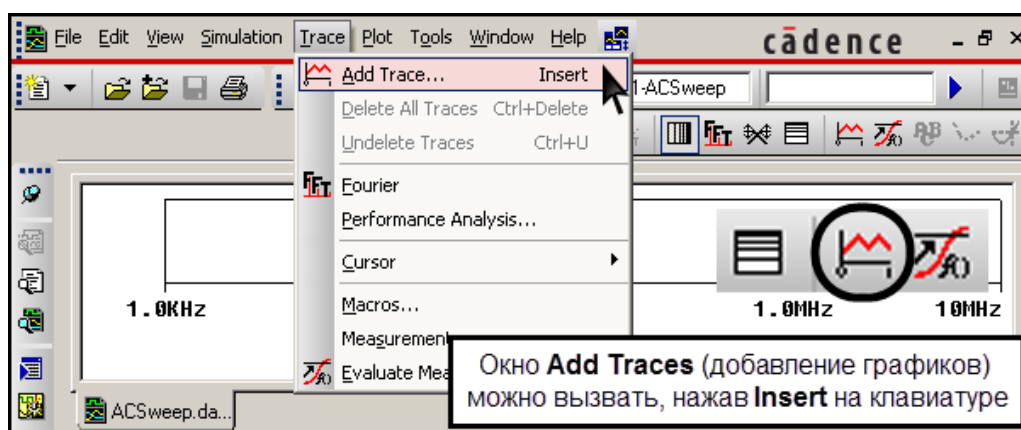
File Edit View Simulation Trace Plot Tools Window Help
cādence
Add Trace... Insert
Delete All Traces Ctrl+Delete
Undelete Traces Ctrl+U
Fourier
Performance Analysis...
Cursor
Macros...
Measurement
Evaluate Mea
1-ACSweep
1.0KHz
1.0MHz
10MHz
ACSweep.da...
Окно **Add Traces** (добавление графиков) можно вызвать, нажав **Insert** на клавиатуре